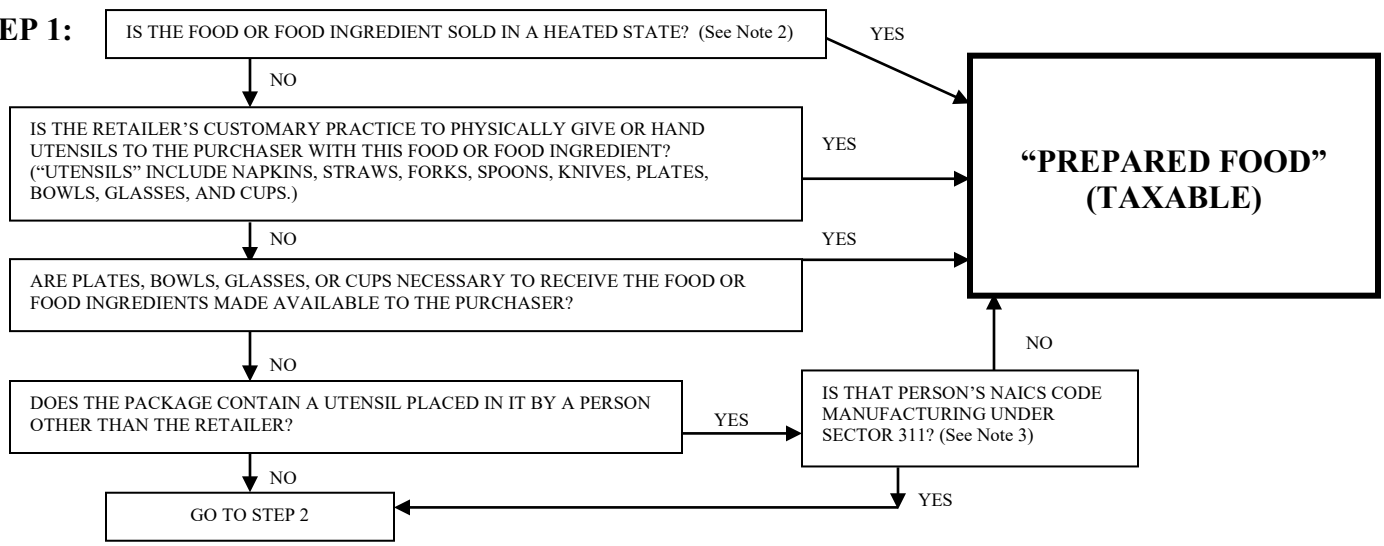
EP 1:

IS THE FOOD OR FOOD INGREDIENT SOLD IN A HEATED STATE? (See Note 2)

YES

NO

IS THE RETAILER'S CUSTOMARY PRACTICE TO PHYSICALLY GIVE OR HAND UTENSILS TO THE PURCHASER WITH THIS FOOD OR FOOD INGREDIENT? ("UTENSILS" INCLUDE NAPKINS, STRAWS, FORKS, SPOONS, KNIVES, PLATES, BOWLS, GLASSES, AND CUPS.)

YES

"PREPARED FOOD" (TAXABLE)

NO

YES

ARE PLATES, BOWLS, GLASSES, OR CUPS NECESSARY TO RECEIVE THE FOOD OR FOOD INGREDIENTS MADE AVAILABLE TO THE PURCHASER?

NO

NO

DOES THE PACKAGE CONTAIN A UTENSIL PLACED IN IT BY A PERSON OTHER THAN THE RETAILER?

YES

IS THAT PERSON'S NAICS CODE MANUFACTURING UNDER SECTOR 311? (See Note 3)

NO

YES

GO TO STEP 2